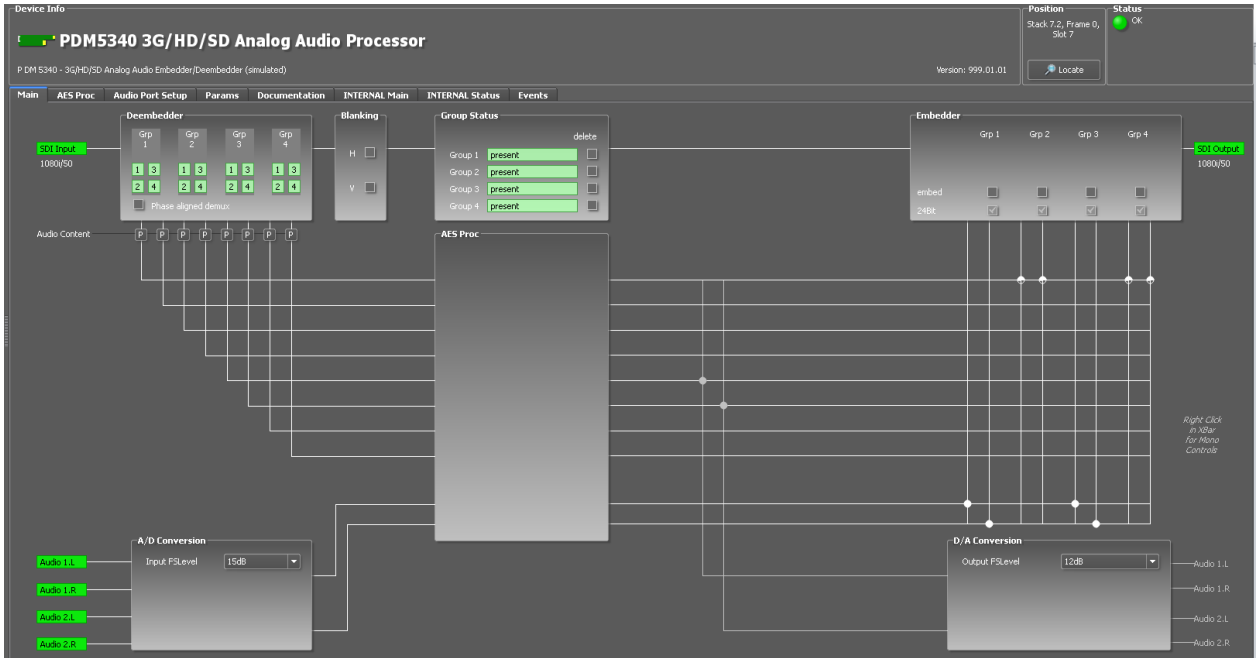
Device Info

PDM5340 3G/HD/SD Analog Audio Processor

P DM 5340 - 3G/HD/SD Analog Audio Embedder/Deembedder (simulated)

Version: 999.01.01

Position
Stack 7.2, Frame 0, Slot 7

Locate

Status
OK

Main | AES Proc | Audio Port Setup | Params | Documentation | INTERNAL Main | INTERNAL Status | Events

Deembedder
Grp 1 | Grp 2 | Grp 3 | Grp 4
1 3 | 1 3 | 1 3 | 1 3
2 4 | 2 4 | 2 4 | 2 4
Phase aligned demux

SDI Input
1080i/50

Blanking
H
V

Group Status
delete
Group 1 present
Group 2 present
Group 3 present
Group 4 present

Embedder
Grp 1 | Grp 2 | Grp 3 | Grp 4
embed
24Bit

SDI Output
1080i/50

Audio Content
P P P P P P P P

AES Proc

Right Click in XBar for Mono Controls

A/D Conversion
Input FSLevel 15dB

Audio 1.L
Audio 1.R
Audio 2.L
Audio 2.R

D/A Conversion
Output FSLevel 12dB

Audio 1.L
Audio 1.R
Audio 2.L
Audio 2.R